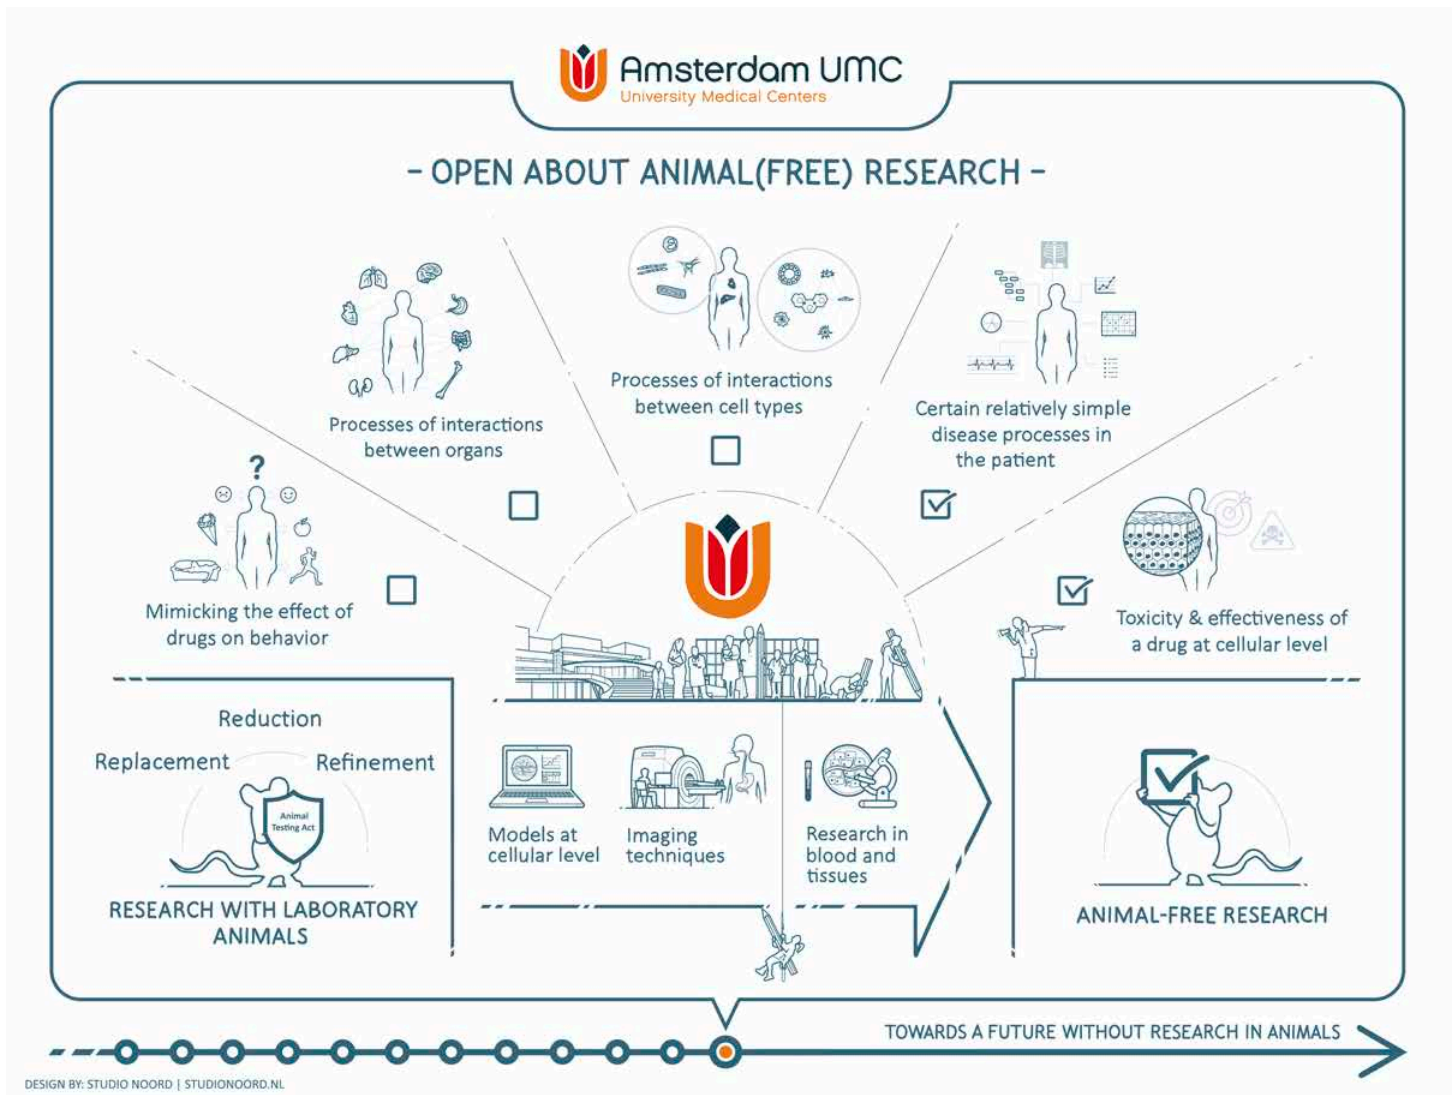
Amsterdam UMC
University Medical Centers

– OPEN ABOUT ANIMAL(FREE) RESEARCH –

Processes of interactions between cell types

Processes of interactions between organs

Certain relatively simple disease processes in the patient

Mimicking the effect of drugs on behavior

Toxicity & effectiveness of a drug at cellular level

Reduction

Replacement

Refinement

Animal Testing Act

RESEARCH WITH LABORATORY ANIMALS

Models at cellular level

Imaging techniques

Research in blood and tissues

ANIMAL-FREE RESEARCH

TOWARDS A FUTURE WITHOUT RESEARCH IN ANIMALS

DESIGN BY: STUDIO NOORD | STUDIONOORD.NL